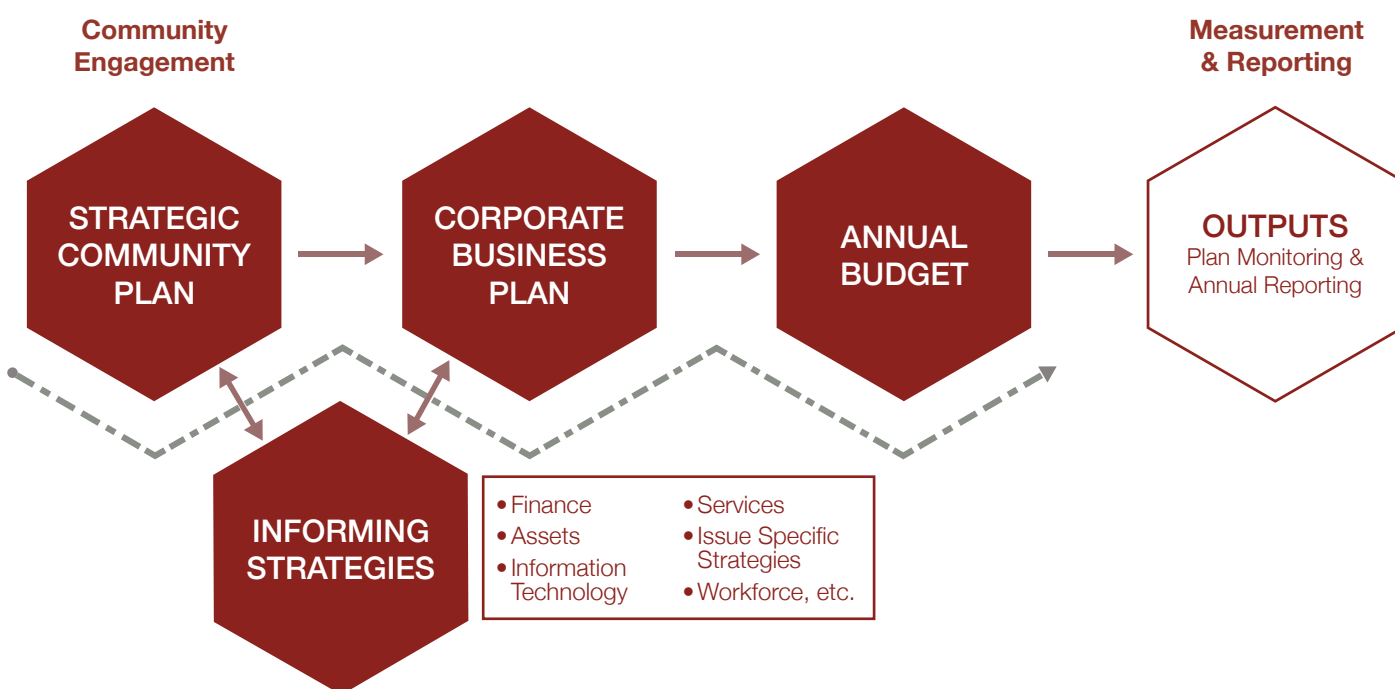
Community Engagement

Measurement & Reporting

STRATEGIC COMMUNITY PLAN

CORPORATE BUSINESS PLAN

ANNUAL BUDGET

OUTPUTS
Plan Monitoring & Annual Reporting

INFORMING STRATEGIES

• Finance
• Assets
• Information Technology
• Services
• Issue Specific Strategies
• Workforce, etc.